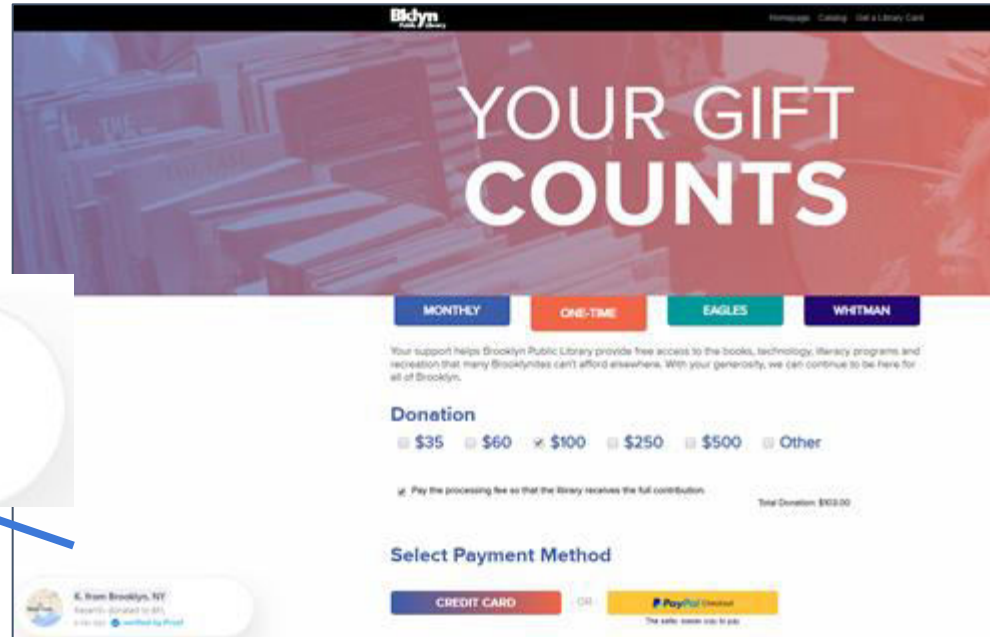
Bklyn Public Library

Homepage Catalog Get a Library Card

YOUR GIFT COUNTS

MONTHLY
ONE-TIME
EAGLES
WHITMAN

Your support helps Brooklyn Public Library provide free access to the books, technology, literacy programs and recreation that many Brooklynites can't afford elsewhere. With your generosity, we can continue to be here for all of Brooklyn.

Donation

$35 $60 $100 $250 $500 Other

Pay the processing fee so that the library receives the full contribution.

Total Donation: $103.00

Select Payment Method

CREDIT CARD
OR
PayPal Checkout
The safer, easier way to pay

K. from Brooklyn, NY
Recently donated to BPL
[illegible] ago verified by Proof